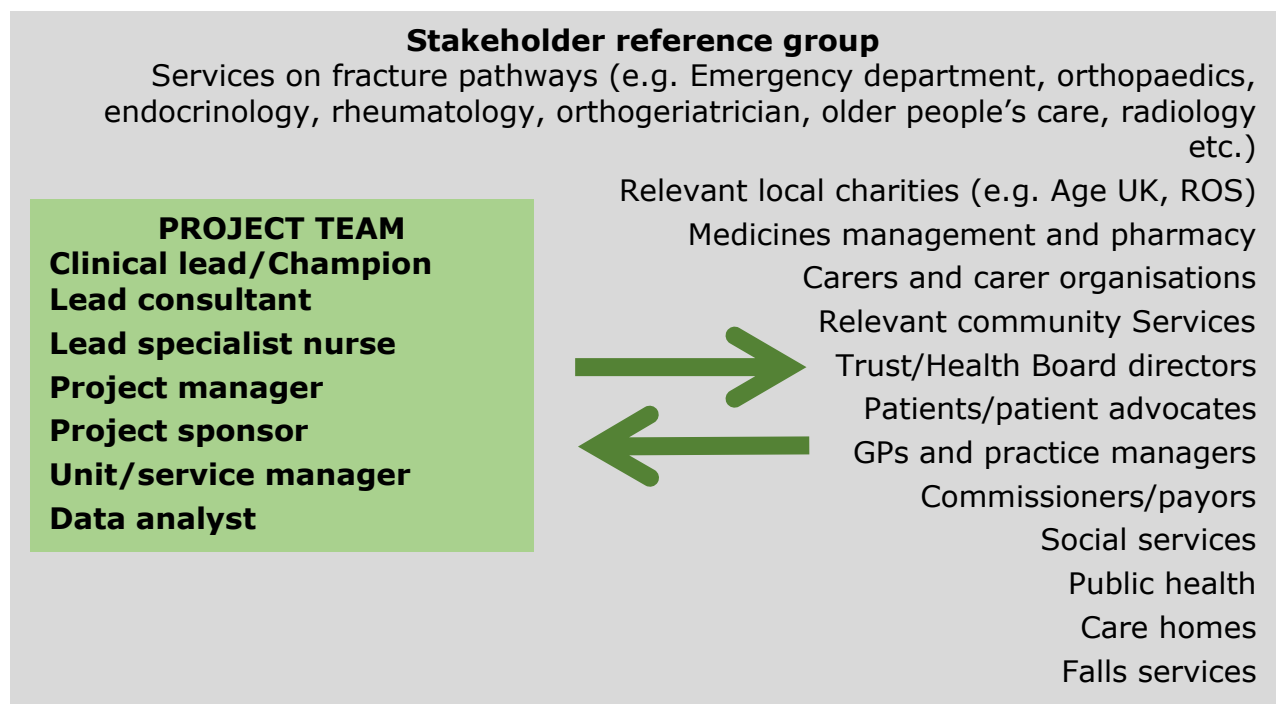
Stakeholder reference group

Services on fracture pathways (e.g. Emergency department, orthopaedics, endocrinology, rheumatology, orthogeriatrician, older people's care, radiology etc.)

Relevant local charities (e.g. Age UK, ROS)

Medicines management and pharmacy

Carers and carer organisations

Relevant community Services

Trust/Health Board directors

Patients/patient advocates

GPs and practice managers

Commissioners/payors

Social services

Public health

Care homes

Falls services

PROJECT TEAM

Clinical lead/Champion

Lead consultant

Lead specialist nurse

Project manager

Project sponsor

Unit/service manager

Data analyst